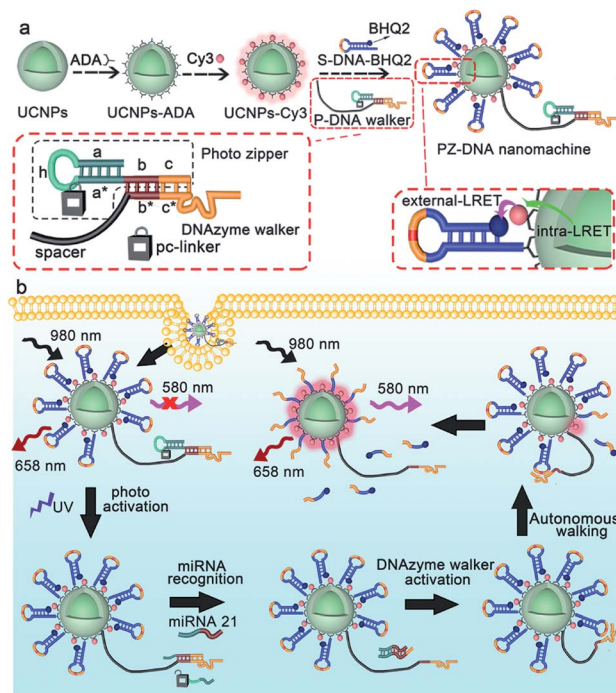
a

ADA

Cy3

BHQ2

S-DNA-BHQ2

UCNPs

UCNPs-ADA

UCNPs-Cy3

P-DNA walker

PZ-DNA nanomachine

Photo zipper

h

a

a*

b

c

b*

c*

DNAzyme walker

spacer

pc-linker

external-LRET

intra-LRET

b

980 nm

580 nm

658 nm

980 nm

580 nm

658 nm

UV

photo activation

miRNA recognition

miRNA 21

DNAzyme walker activation

Autonomous walking